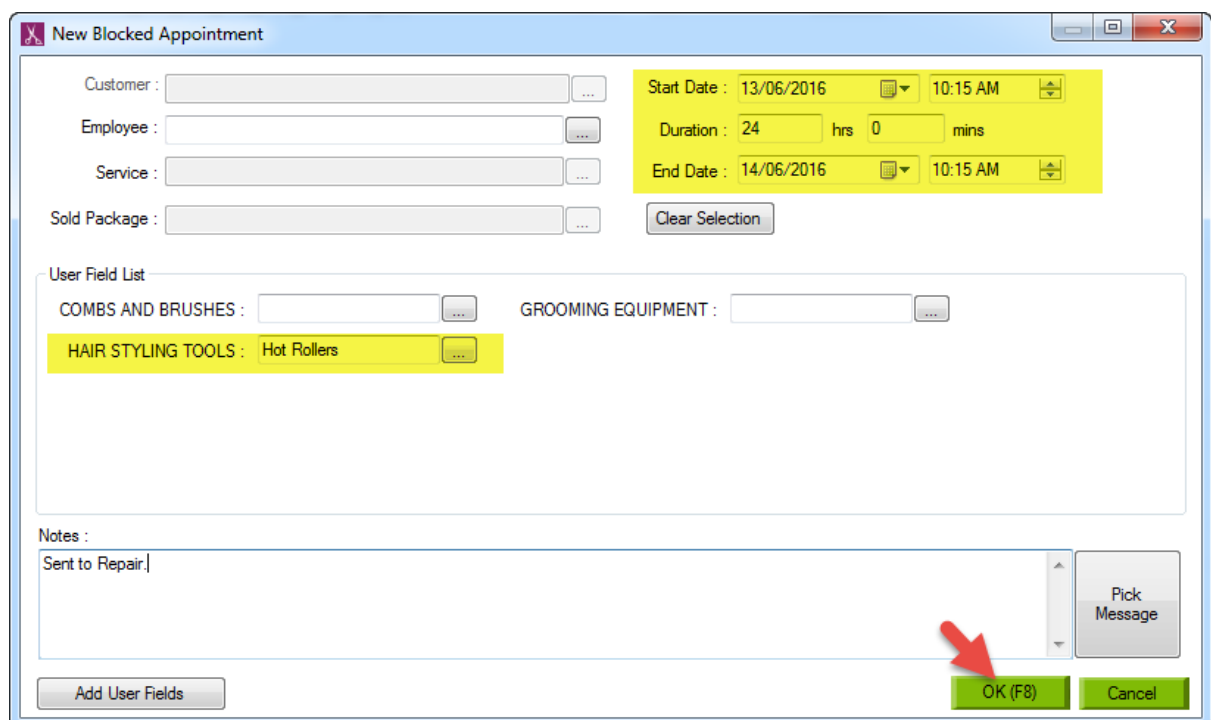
New Blocked Appointment

Customer : ...
Employee : ...
Service : ...
Sold Package : ...

Start Date : 13/06/2016 10:15 AM
Duration : 24 hrs 0 mins
End Date : 14/06/2016 10:15 AM

Clear Selection

User Field List
COMBS AND BRUSHES : ...
GROOMING EQUIPMENT : ...
HAIR STYLING TOOLS : Hot Rollers ...

Notes :
Sent to Repair.

Pick Message

Add User Fields

OK (F8)
Cancel